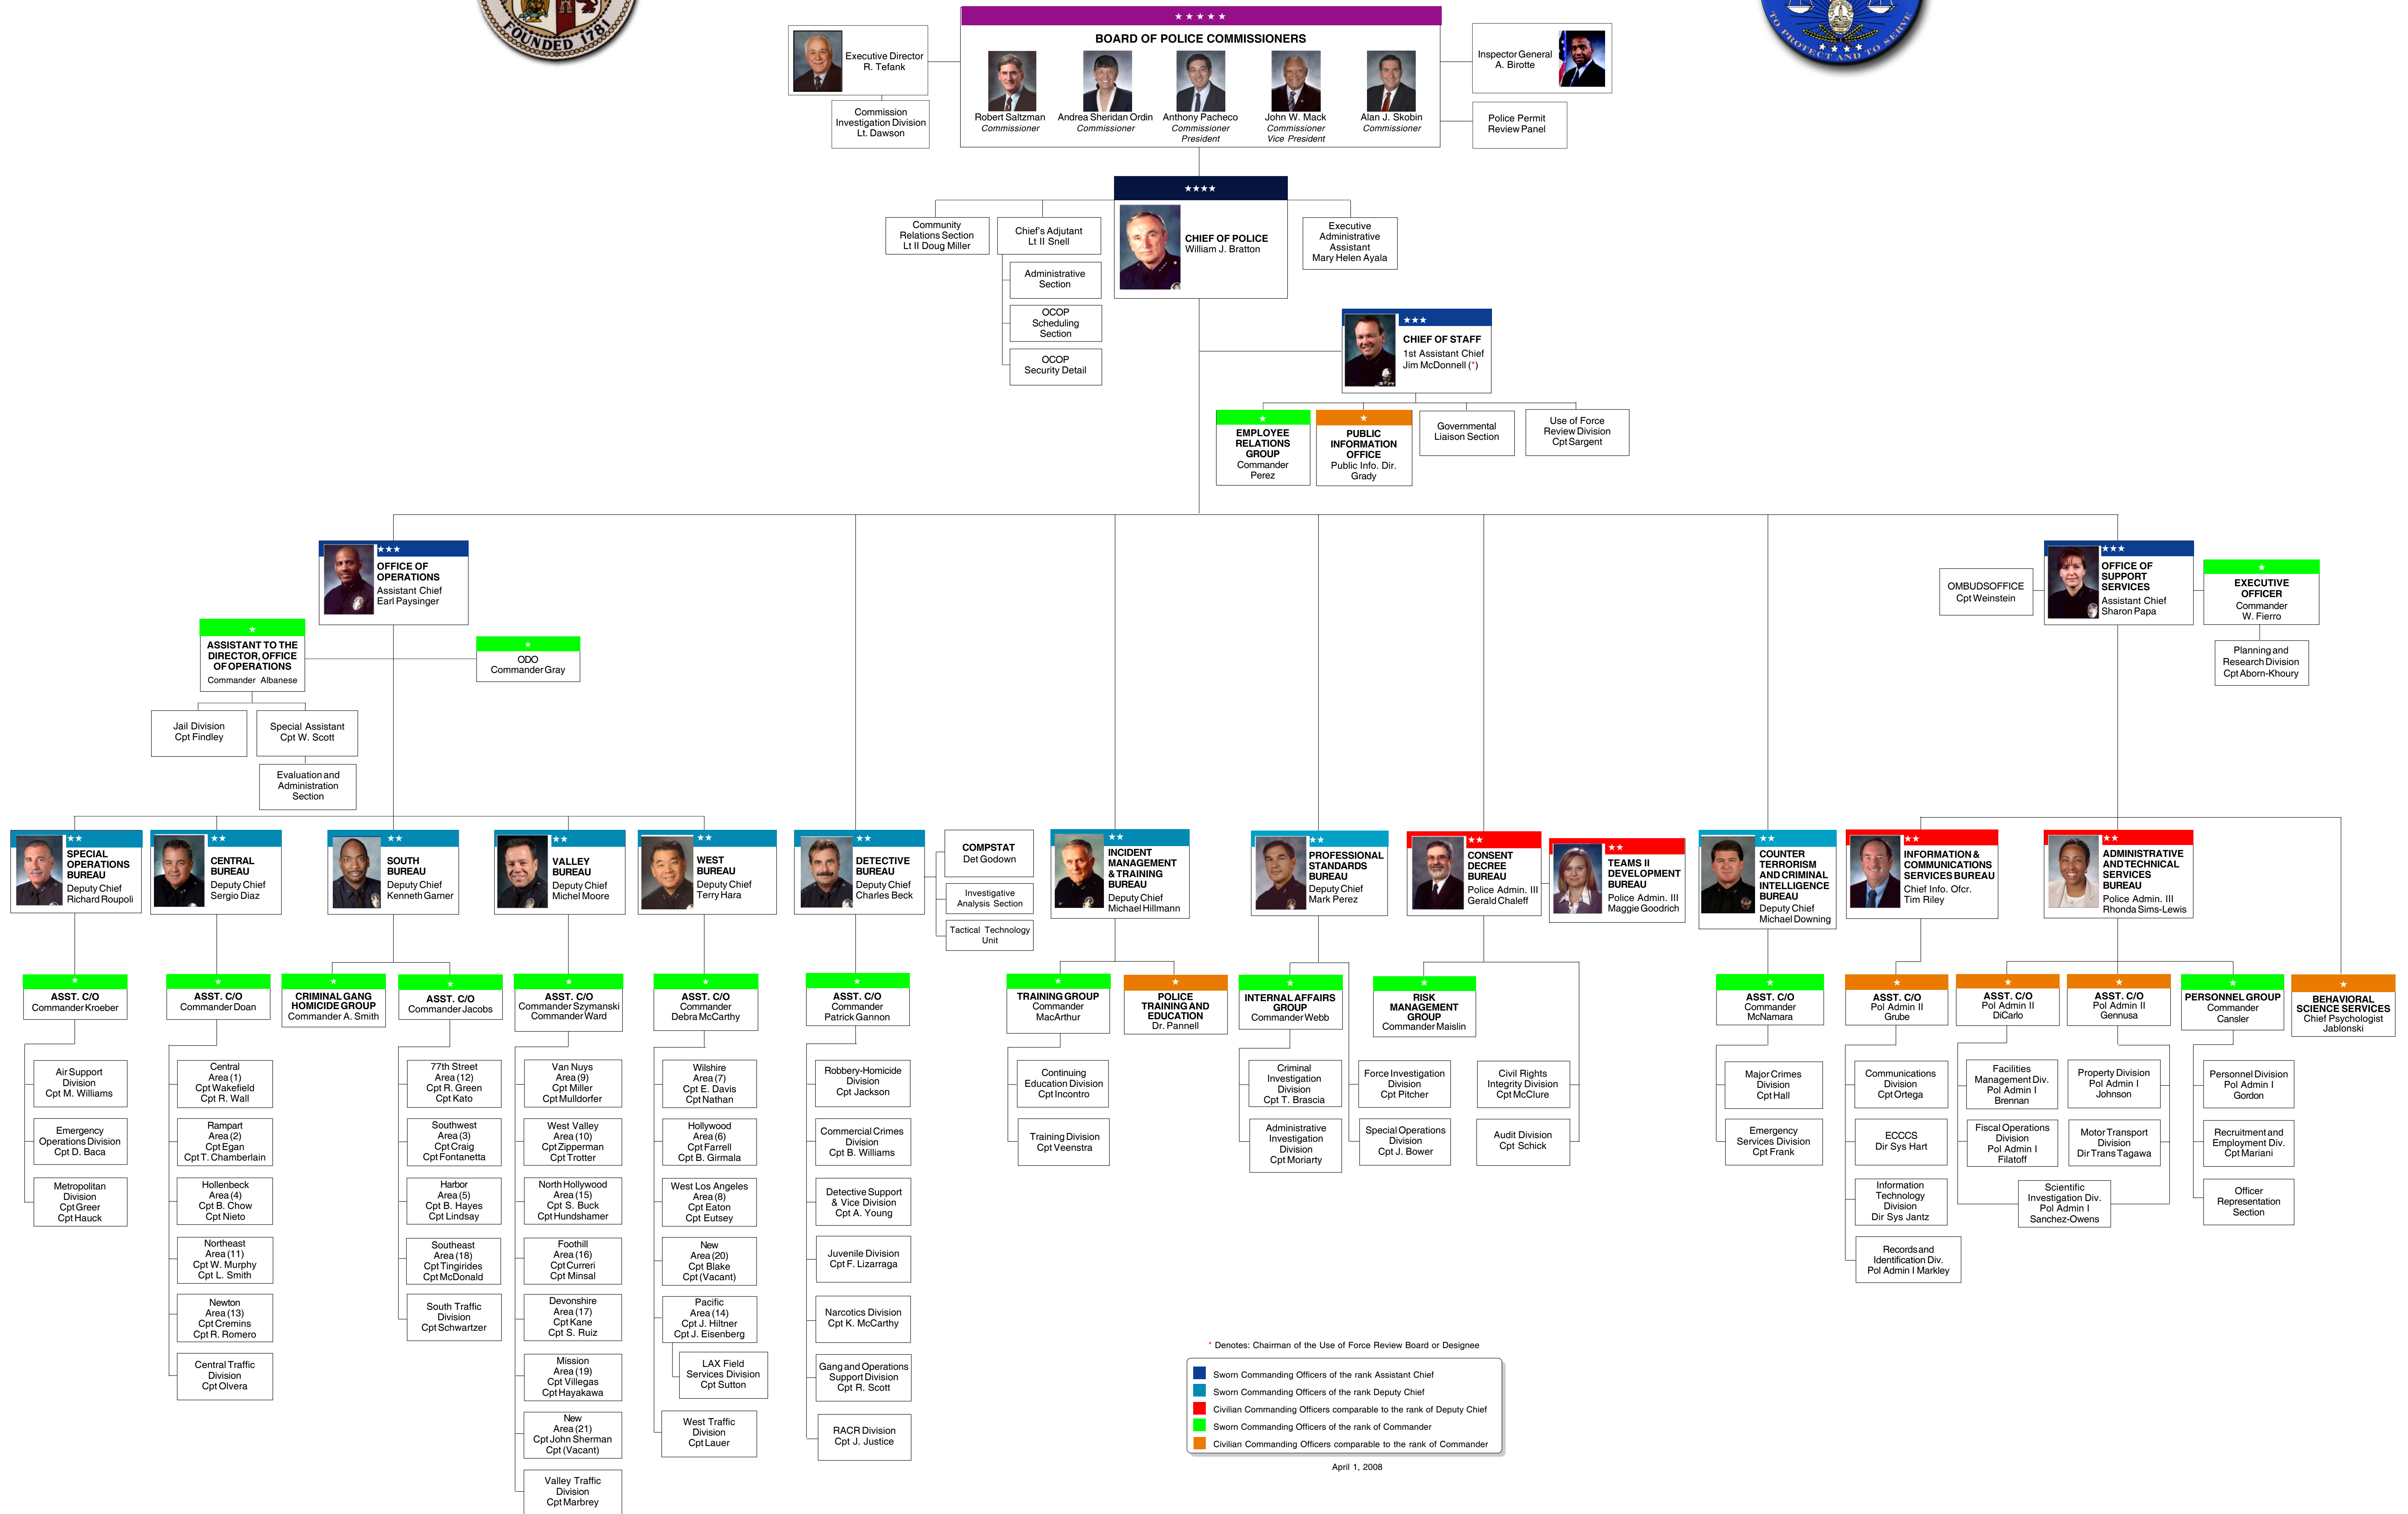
FOUNDED 1781

TO PROTECT AND TO SERVE

Executive Director
R. Tefank

Commission Investigation Division
Lt. Dawson

★★★★★
BOARD OF POLICE COMMISSIONERS

Robert Saltzman
Commissioner

Andrea Sheridan Ordin
Commissioner

Anthony Pacheco
Commissioner
President

John W. Mack
Commissioner
Vice President

Alan J. Skobin
Commissioner

Inspector General
A. Birotte

Police Permit Review Panel

Community Relations Section
Lt II Doug Miller

Chief's Adjutant
Lt II Snell

Administrative Section

OCOP Scheduling Section

OCOP Security Detail

★★★★
CHIEF OF POLICE
William J. Bratton

Executive Administrative Assistant
Mary Helen Ayala

★★★
CHIEF OF STAFF
1st Assistant Chief
Jim McDonnell (*)

★
EMPLOYEE RELATIONS GROUP
Commander Perez

★
PUBLIC INFORMATION OFFICE
Public Info. Dir. Grady

Governmental Liaison Section

Use of Force Review Division
Cpt Sargent

★★★
OFFICE OF OPERATIONS
Assistant Chief
Earl Paysinger

★
ASSISTANT TO THE DIRECTOR, OFFICE OF OPERATIONS
Commander Albanese

★
ODO
Commander Gray

Jail Division
Cpt Findley

Special Assistant
Cpt W. Scott

Evaluation and Administration Section

★★★
OFFICE OF SUPPORT SERVICES
Assistant Chief
Sharon Papa

OMBUDSOFFICE
Cpt Weinstein

★
EXECUTIVE OFFICER
Commander
W. Fierro

Planning and Research Division
Cpt Aborn-Khoury

★★
SPECIAL OPERATIONS BUREAU
Deputy Chief
Richard Roupoli

★★
CENTRAL BUREAU
Deputy Chief
Sergio Diaz

★★
SOUTH BUREAU
Deputy Chief
Kenneth Garner

★★
VALLEY BUREAU
Deputy Chief
Michel Moore

★★
WEST BUREAU
Deputy Chief
Terry Hara

★★
DETECTIVE BUREAU
Deputy Chief
Charles Beck

COMPSTAT
Det Godown

Investigative Analysis Section

Tactical Technology Unit

★★
INCIDENT MANAGEMENT & TRAINING BUREAU
Deputy Chief
Michael Hillmann

★★
PROFESSIONAL STANDARDS BUREAU
Deputy Chief
Mark Perez

★★
CONSENT DECREE BUREAU
Police Admin. III
Gerald Chaleff

★★
TEAMS II DEVELOPMENT BUREAU
Police Admin. III
Maggie Goodrich

★★
COUNTER TERRORISM AND CRIMINAL INTELLIGENCE BUREAU
Deputy Chief
Michael Downing

★★
INFORMATION & COMMUNICATIONS SERVICES BUREAU
Chief Info. Ofcr.
Tim Riley

★★
ADMINISTRATIVE AND TECHNICAL SERVICES BUREAU
Police Admin. III
Rhonda Sims-Lewis

★
ASST. C/O
Commander Kroeber

Air Support Division
Cpt M. Williams

Emergency Operations Division
Cpt D. Baca

Metropolitan Division
Cpt Greer
Cpt Hauck

★
ASST. C/O
Commander Doan

Central Area (1)
Cpt Wakefield
Cpt R. Wall

Rampart Area (2)
Cpt Egan
Cpt T. Chamberlain

Hollenbeck Area (4)
Cpt B. Chow
Cpt Nieto

Northeast Area (11)
Cpt W. Murphy
Cpt L. Smith

Newton Area (13)
Cpt Cremins
Cpt R. Romero

Central Traffic Division
Cpt Olvera

★
CRIMINAL GANG HOMICIDE GROUP
Commander A. Smith

★
ASST. C/O
Commander Jacobs

77th Street Area (12)
Cpt R. Green
Cpt Kato

Southwest Area (3)
Cpt Craig
Cpt Fontanetta

Harbor Area (5)
Cpt S. Hayes
Cpt Lindsay

Southeast Area (18)
Cpt Tingirides
Cpt McDonald

South Traffic Division
Cpt Schwartzer

★
ASST. C/O
Commander Szymanski
Commander Ward

Van Nuys Area (9)
Cpt Miller
Cpt Mulldorfer

West Valley Area (10)
Cpt Zipperman
Cpt Trotter

North Hollywood Area (15)
Cpt S. Buck
Cpt Hundshamer

Foothill Area (16)
Cpt Curreri
Cpt Minsal

Devonshire Area (17)
Cpt Kane
Cpt S. Ruiz

Mission Area (19)
Cpt Villegas
Cpt Hayakawa

New Area (21)
Cpt John Sherman
Cpt (Vacant)

Valley Traffic Division
Cpt Marbrey

★
ASST. C/O
Commander
Debra McCarthy

Wilshire Area (7)
Cpt E. Davis
Cpt Nathan

Hollywood Area (6)
Cpt Farrell
Cpt B. Girmala

West Los Angeles Area (8)
Cpt Eaton
Cpt Eutsey

New Area (20)
Cpt Blake
Cpt (Vacant)

Pacific Area (14)
Cpt J. Hiltner
Cpt J. Eisenberg

LAX Field Services Division
Cpt Sutton

West Traffic Division
Cpt Lauer

★
ASST. C/O
Commander
Patrick Gannon

Robbery-Homicide Division
Cpt Jackson

Commercial Crimes Division
Cpt B. Williams

Detective Support & Vice Division
Cpt A. Young

Juvenile Division
Cpt F. Lizarraga

Narcotics Division
Cpt K. McCarthy

Gang and Operations Support Division
Cpt R. Scott

RACR Division
Cpt J. Justice

★
TRAINING GROUP
Commander MacArthur

Continuing Education Division
Cpt Incontro

Training Division
Cpt Veenstra

★
POLICE TRAINING AND EDUCATION
Dr. Pannell

★
INTERNAL AFFAIRS GROUP
Commander Webb

Criminal Investigation Division
Cpt T. Brascia

Administrative Investigation Division
Cpt Moriarty

Force Investigation Division
Cpt Pitcher

Special Operations Division
Cpt J. Bower

★
RISK MANAGEMENT GROUP
Commander Maislin

Civil Rights Integrity Division
Cpt McClure

Audit Division
Cpt Schick

★
ASST. C/O
Commander McNamara

Major Crimes Division
Cpt Hall

Emergency Services Division
Cpt Frank

★
ASST. C/O
Pol Admin II
Grube

Communications Division
Cpt Ortega

ECCCS
Dir Sys Hart

Information Technology Division
Dir Sys Jantz

Records and Identification Div.
Pol Admin I Markley

★
ASST. C/O
Pol Admin II
DiCarlo

Facilities Management Div.
Pol Admin I
Brennan

Fiscal Operations Division
Pol Admin I
Filatoff

Scientific Investigation Div.
Pol Admin I
Sanchez-Owens

★
ASST. C/O
Pol Admin II
Gennusa

Property Division
Pol Admin I
Johnson

Motor Transport Division
Dir Trans Tagawa

★
PERSONNEL GROUP
Commander Cansler

Personnel Division
Pol Admin I
Gordon

Recruitment and Employment Div.
Cpt Mariani

Officer Representation Section

★
BEHAVIORAL SCIENCE SERVICES
Chief Psychologist
Jablonski

* Denotes: Chairman of the Use of Force Review Board or Designee

Sworn Commanding Officers of the rank Assistant Chief
Sworn Commanding Officers of the rank Deputy Chief
Civilian Commanding Officers comparable to the rank of Deputy Chief
Sworn Commanding Officers of the rank of Commander
Civilian Commanding Officers comparable to the rank of Commander

April 1, 2008